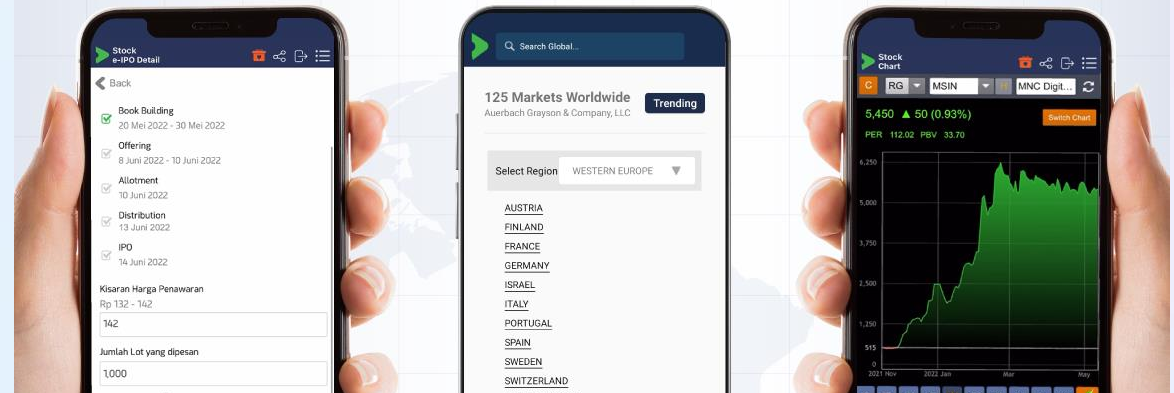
Stock
e-IPO Detail

Back

Book Building
20 Mei 2022 - 30 Mei 2022

Offering
8 Juni 2022 - 10 Juni 2022

Allotment
10 Juni 2022

Distribution
13 Juni 2022

IPO
14 Juni 2022

Kisaran Harga Penawaran
Rp 132 - 142
142

Jumlah Lot yang dipesan
1,000

Search Global...

125 Markets Worldwide
Auerbach Grayson & Company, LLC

Trending

Select Region WESTERN EUROPE

AUSTRIA
FINLAND
FRANCE
GERMANY
ISRAEL
ITALY
PORTUGAL
SPAIN
SWEDEN
SWITZERLAND

Stock
Chart

C RG MSIN MNC Digit...

5,450 ▲ 50 (0.93%)
PER 112.02 PBV 33.70

Switch Chart

6,250
5,000
3,750
2,500
1,250
515
0
2021 Nov 2022 Jan Mar May